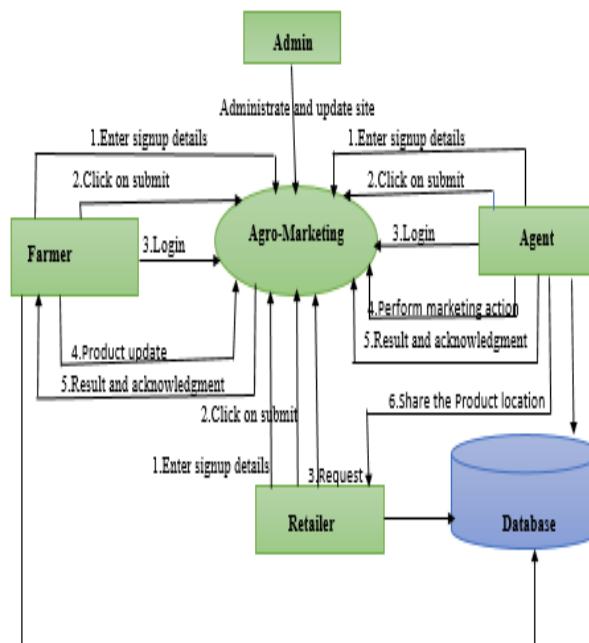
Admin

Administrate and update site

1.Enter signup details

2.Click on submit

1.Enter signup details

2.Click on submit

Farmer

3.Login

Agro-Marketing

3.Login

Agent

4.Perform marketing action

5.Result and acknowledgment

4.Product update

5.Result and acknowledgment

6.Share the Product location

2.Click on submit

1.Enter signup details

3.Request

Retailer

Database